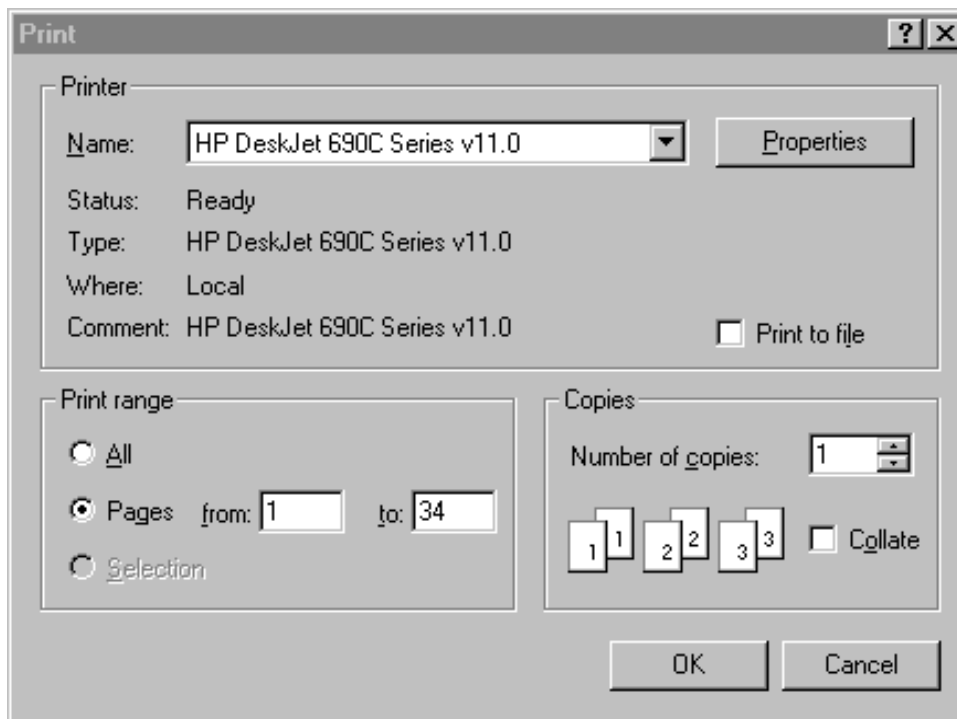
Print

?

X

Printer

Name: HP DeskJet 690C Series v11.0

Properties

Status: Ready

Type: HP DeskJet 690C Series v11.0

Where: Local

Comment: HP DeskJet 690C Series v11.0

Print to file

Print range

All

Pages from: 1 to: 34

Selection

Copies

Number of copies: 1

1 1 2 2 3 3

Collate

OK

Cancel